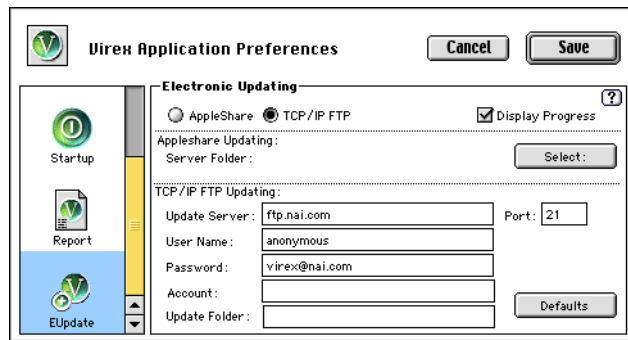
Virex Application Preferences

Cancel

Save

Startup

Report

EUpdate

Electronic Updating

?

AppleShare

TCP/IP FTP

Display Progress

Appleshare Updating:

Server Folder:

Select:

TCP/IP FTP Updating:

Update Server: ftp.nai.com

Port: 21

User Name: anonymous

Password: virex@nai.com

Account:

Update Folder:

Defaults